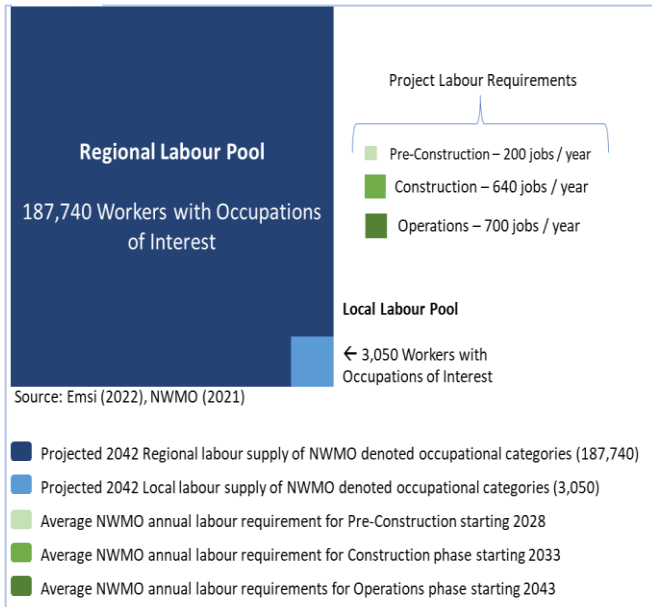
Regional Labour Pool

187,740 Workers with Occupations of Interest

Project Labour Requirements

Pre-Construction – 200 jobs / year

Construction – 640 jobs / year

Operations – 700 jobs / year

Local Labour Pool

← 3,050 Workers with Occupations of Interest

Source: Emsi (2022), NWMO (2021)

Projected 2042 Regional labour supply of NWMO denoted occupational categories (187,740)

Projected 2042 Local labour supply of NWMO denoted occupational categories (3,050)

Average NWMO annual labour requirement for Pre-Construction starting 2028

Average NWMO annual labour requirement for Construction phase starting 2033

Average NWMO annual labour requirements for Operations phase starting 2043